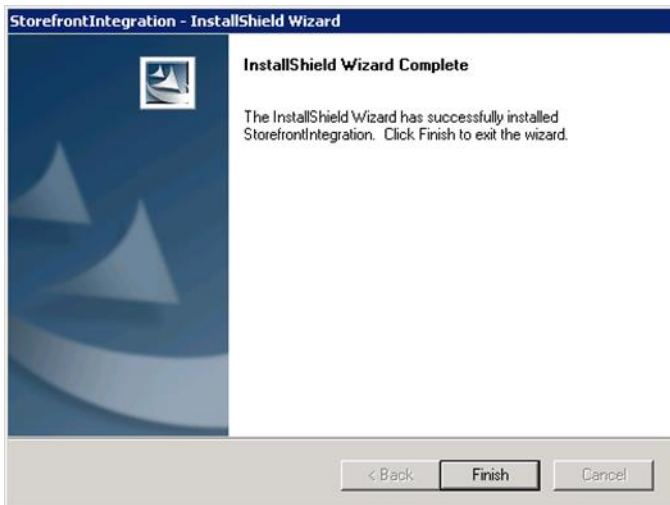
StorefrontIntegration - InstallShield Wizard

InstallShield Wizard Complete

The InstallShield Wizard has successfully installed StorefrontIntegration. Click Finish to exit the wizard.

< Back

Finish

Cancel